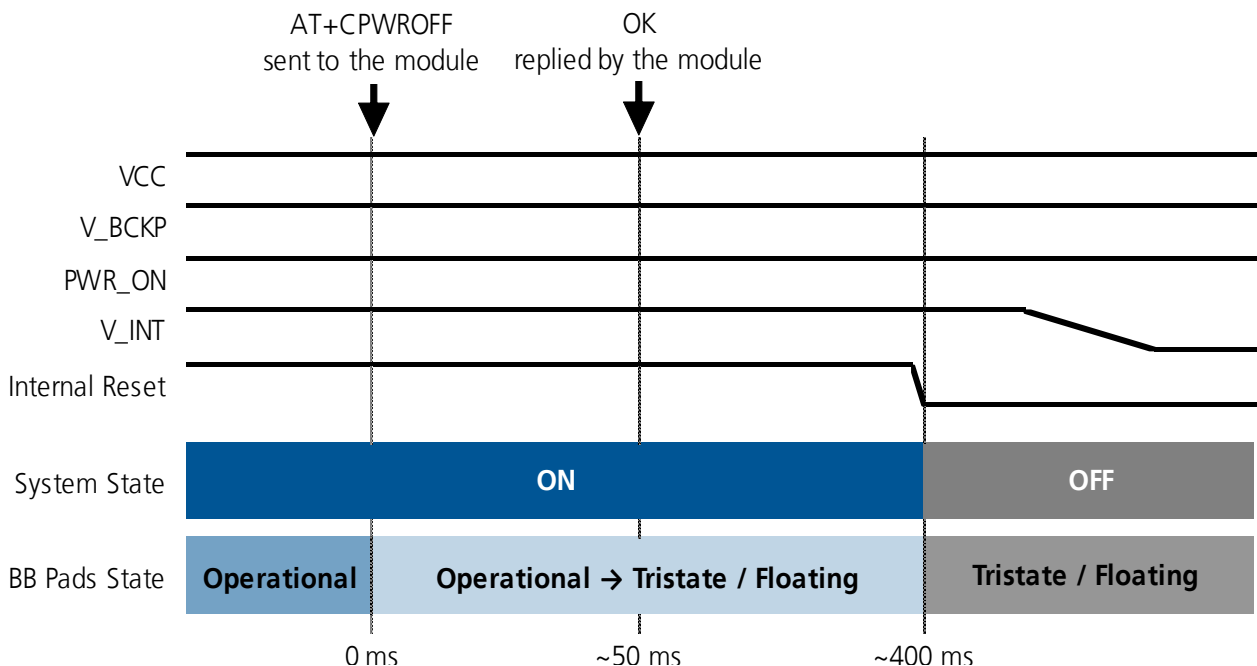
AT+CPWROFF
sent to the module

OK
replied by the module

VCC

V_BCKP

PWR_ON

V_INT

Internal Reset

System State

ON

OFF

BB Pads State

Operational

Operational → Tristate / Floating

Tristate / Floating

0 ms

~50 ms

~400 ms